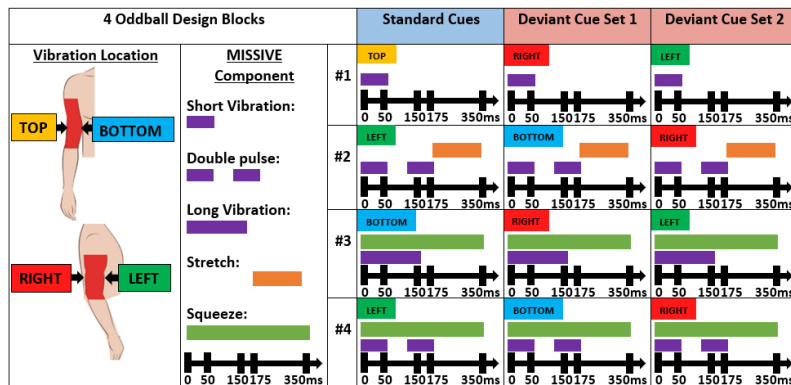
| 4 Oddball Design Blocks | | | Standard Cues | Deviant Cue Set 1 | Deviant Cue Set 2 |
|---|---|---|---|---|---|
| Vibration Location | MISSIVE Component | #1 | TOP 0 50 150175 350ms | RIGHT 0 50 150175 350ms | LEFT 0 50 150175 350ms |
| TOP BOTTOM | Short Vibration: Double pulse: | #2 | LEFT 0 50 150175 350ms | BOTTOM 0 50 150175 350ms | RIGHT 0 50 150175 350ms |
| RIGHT LEFT | Long Vibration: Stretch: | #3 | BOTTOM 0 50 150175 350ms | RIGHT 0 50 150175 350ms | LEFT 0 50 150175 350ms |
| | Squeeze: 0 50 150175 350ms | #4 | LEFT 0 50 150175 350ms | BOTTOM 0 50 150175 350ms | RIGHT 0 50 150175 350ms |